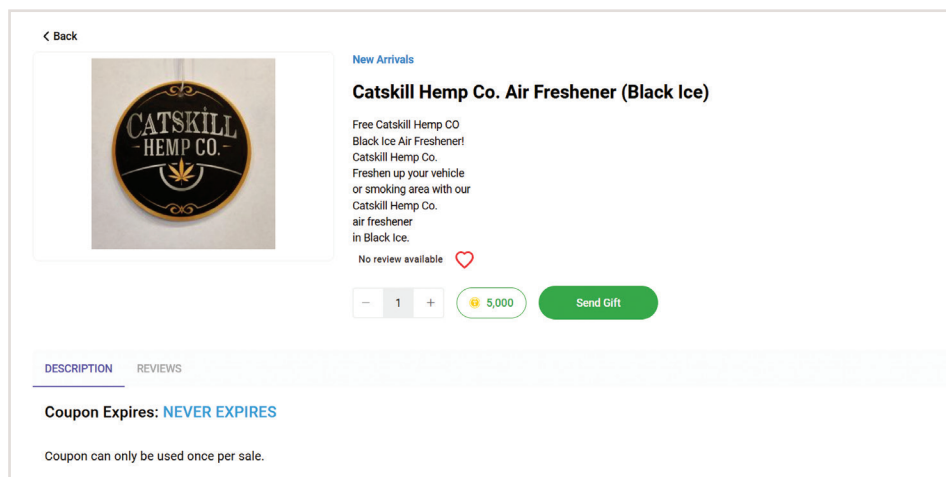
Back

CATSKILL HEMP CO.

New Arrivals

Catskill Hemp Co. Air Freshener (Black Ice)

Free Catskill Hemp CO Black Ice Air Freshener! Catskill Hemp Co. Freshen up your vehicle or smoking area with our Catskill Hemp Co. air freshener in Black Ice.

No review available

− 1 +

5,000

Send Gift

DESCRIPTION

REVIEWS

Coupon Expires: NEVER EXPIRES

Coupon can only be used once per sale.